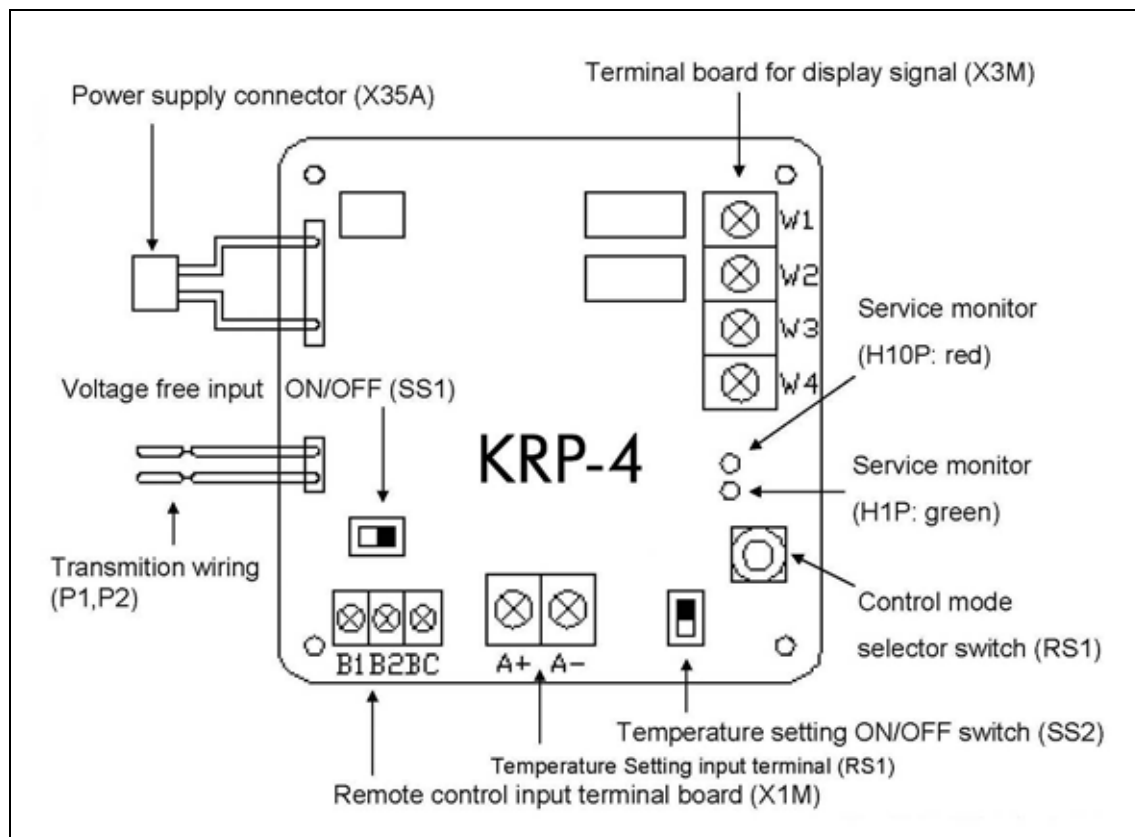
Terminal board for display signal (X3M)

Power supply connector (X35A)

W1
W2
W3
W4

Service monitor
(H10P: red)

Voltage free input

ON/OFF (SS1)

KRP-4

Service monitor
(H1P: green)

Transmition wiring
(P1,P2)

Control mode
selector switch (RS1)

B1 B2 BC

A+ A−

Temperature setting ON/OFF switch (SS2)

Temperature Setting input terminal (RS1)

Remote control input terminal board (X1M)